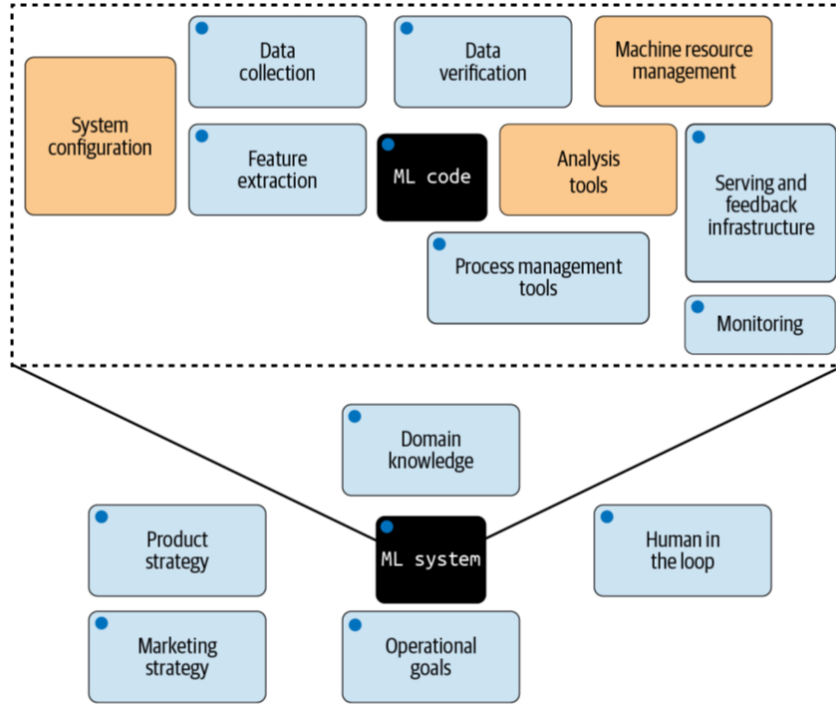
Data collection

Data verification

Machine resource management

System configuration

Feature extraction

ML code

Analysis tools

Serving and feedback infrastructure

Process management tools

Monitoring

Domain knowledge

Product strategy

ML system

Human in the loop

Marketing strategy

Operational goals